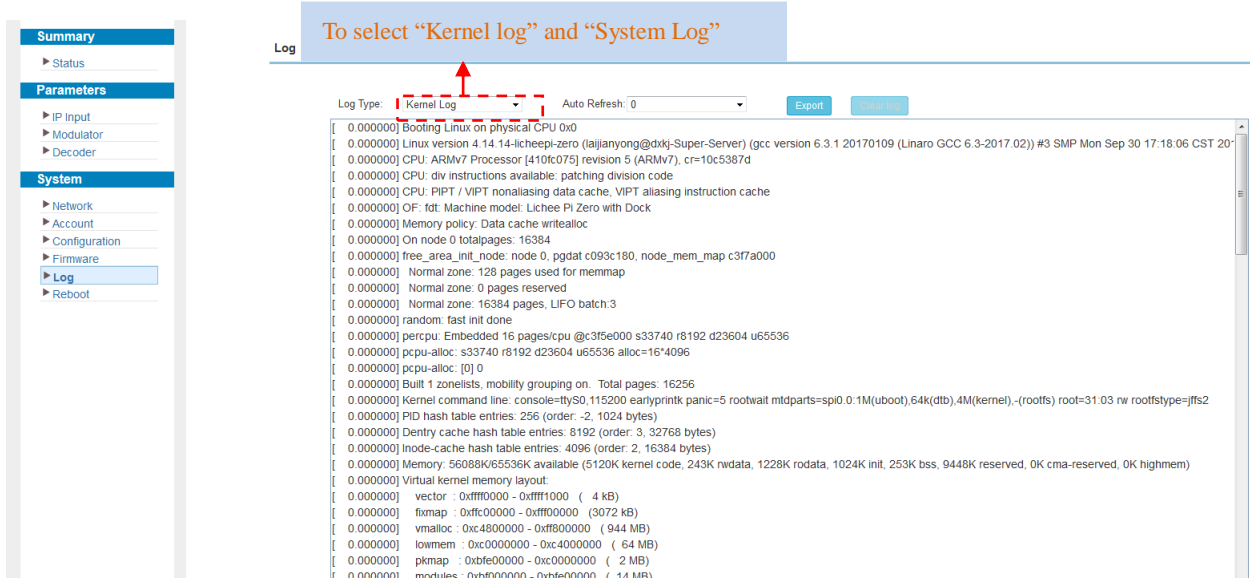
Summary

▶ Status

Parameters

▶ IP Input
▶ Modulator
▶ Decoder

System

▶ Network
▶ Account
▶ Configuration
▶ Firmware
▶ Log
▶ Reboot

To select “Kernel log” and “System Log”

Log

Log Type: Kernel Log
Auto Refresh: 0
Export
Clear log

[ 0.000000] Booting Linux on physical CPU 0x0
[ 0.000000] Linux version 4.14.14-licheepi-zero (laijianyong@dxkj-Super-Server) (gcc version 6.3.1 20170109 (Linaro GCC 6.3-2017.02)) #3 SMP Mon Sep 30 17:18:06 CST 20
[ 0.000000] CPU: ARMv7 Processor [410fc075] revision 5 (ARMv7), cr=10c5387d
[ 0.000000] CPU: div instructions available: patching division code
[ 0.000000] CPU: PIPT / VIPT nonaliasing data cache, VIPT aliasing instruction cache
[ 0.000000] OF: fdt: Machine model: Lichee Pi Zero with Dock
[ 0.000000] Memory policy: Data cache writealloc
[ 0.000000] On node 0 totalpages: 16384
[ 0.000000] free_area_init_node: node 0, pgdat c093c180, node_mem_map c3f7a000
[ 0.000000] Normal zone: 128 pages used for memmap
[ 0.000000] Normal zone: 0 pages reserved
[ 0.000000] Normal zone: 16384 pages, LIFO batch:3
[ 0.000000] random: fast init done
[ 0.000000] percpu: Embedded 16 pages/cpu @c3f5e000 s33740 r8192 d23604 u65536
[ 0.000000] pcpu-alloc: s33740 r8192 d23604 u65536 alloc=16*4096
[ 0.000000] pcpu-alloc: [0] 0
[ 0.000000] Built 1 zonelists, mobility grouping on. Total pages: 16256
[ 0.000000] Kernel command line: console=ttyS0,115200 earlyprintk panic=5 rootwait mtdparts=spi0.0:1M(uboot),64k(dtb),4M(kernel),-(rootfs) root=31:03 rw rootfstype=jffs2
[ 0.000000] PID hash table entries: 256 (order: -2, 1024 bytes)
[ 0.000000] Dentry cache hash table entries: 8192 (order: 3, 32768 bytes)
[ 0.000000] Inode-cache hash table entries: 4096 (order: 2, 16384 bytes)
[ 0.000000] Memory: 56088K/65536K available (5120K kernel code, 243K rwdata, 1228K rodata, 1024K init, 253K bss, 9448K reserved, 0K cma-reserved, 0K highmem)
[ 0.000000] Virtual kernel memory layout:
[ 0.000000] vector : 0xffff0000 - 0xffff1000 ( 4 kB)
[ 0.000000] fixmap : 0xffc00000 - 0xfff00000 (3072 kB)
[ 0.000000] vmalloc : 0xc4800000 - 0xff800000 ( 944 MB)
[ 0.000000] lowmem : 0xc0000000 - 0xc4000000 ( 64 MB)
[ 0.000000] pkmap : 0xbfe00000 - 0xc0000000 ( 2 MB)
[ 0.000000] modules : 0xbf000000 - 0xbfe00000 ( 14 MB)